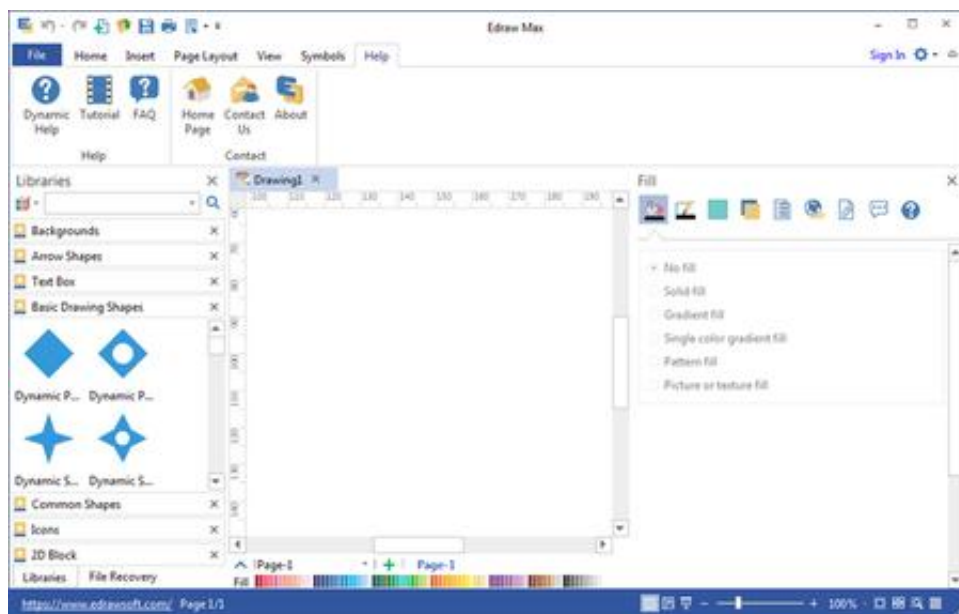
Edraw Max

File Home Insert Page Layout View Symbols Help

Sign In

Dynamic Help Tutorial FAQ
Help

Home Page Contact Us About
Contact

Libraries

Backgrounds
Arrow Shapes
Text Box
Basic Drawing Shapes

Dynamic P... Dynamic P...

Dynamic S... Dynamic S...

Common Shapes
Icons
2D Block

Libraries File Recovery

Drawing1

100 110 120 130 140 150 160 170 180 190

Page-1 Page-1

Fill

Fill

No fill
Solid fill
Gradient fill
Single color gradient fill
Pattern fill
Picture or texture fill

https://www.edrawsoft.com/ Page 1/1

100%